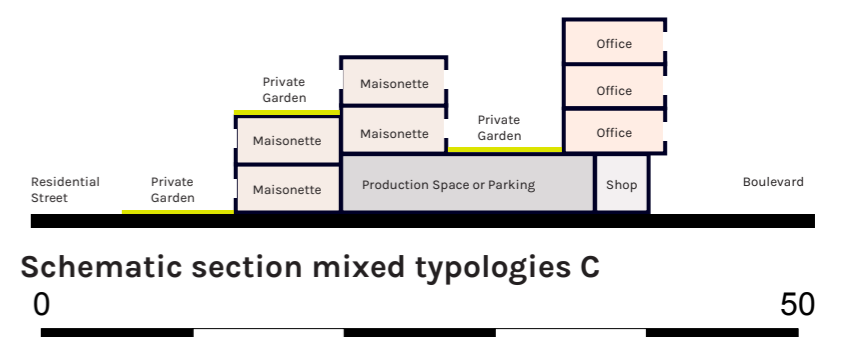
Office

Office

Office

Maisonette

Maisonette

Private Garden

Private Garden

Maisonette

Maisonette

Residential Street

Private Garden

Production Space or Parking

Shop

Boulevard

Schematic section mixed typologies C

0

50